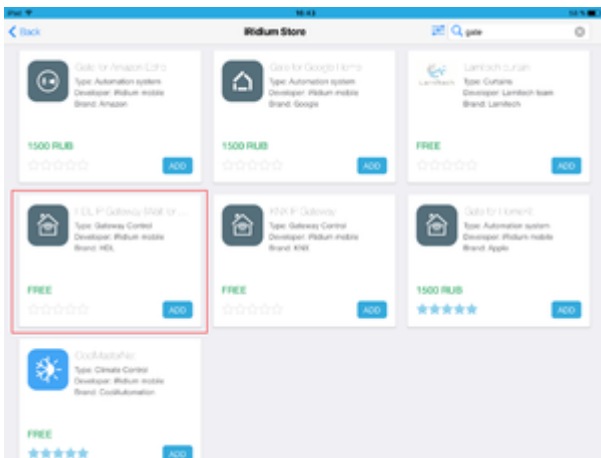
iPad
16:43
Back
iRidium Store
gate

Gate for Amazon Echo
Type: Automation system
Developer: iRidium mobile
Brand: Amazon
1500 RUB
ADD

Gate for Google Home
Type: Automation system
Developer: iRidium mobile
Brand: Google
1500 RUB
ADD

Lamitech curtain
Type: Curtains
Developer: Lamitech team
Brand: Lamitech
FREE
ADD

HDL IP Gateway (Wait or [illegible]
Type: Gateway Control
Developer: iRidium mobile
Brand: HDL
FREE
ADD

KNX IP Gateway
Type: Gateway Control
Developer: iRidium mobile
Brand: KNX
FREE
ADD

Gate for HomeKit
Type: Automation system
Developer: iRidium mobile
Brand: Apple
1500 RUB
ADD

CoolMasterNet
Type: Climate Control
Developer: iRidium mobile
Brand: CoolAutomation
FREE
ADD